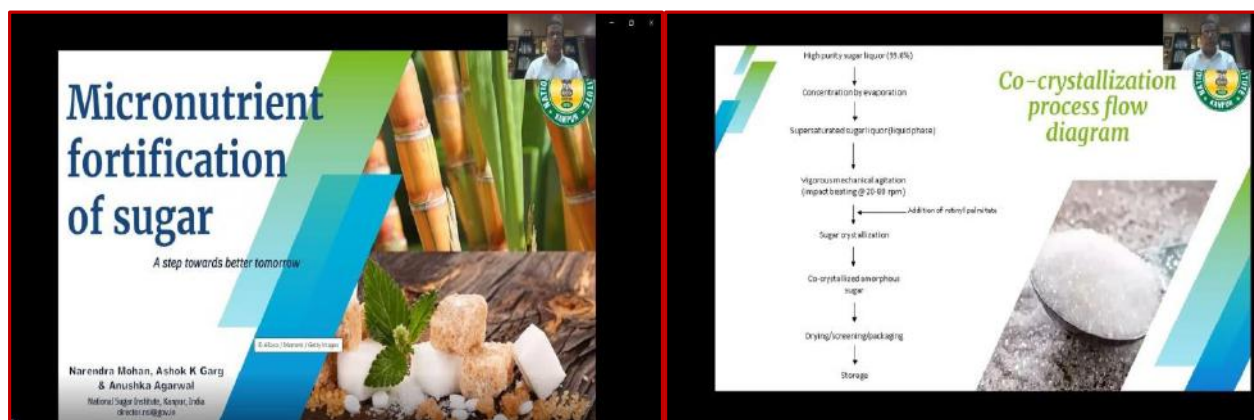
Micronutrient fortification of sugar

A step towards better tomorrow

Narendra Mohan, Ashok K Garg & Anushka Agarwal

National Sugar Institute, Kanpur, India
director.nsi@gov.in

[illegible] / Getty Images

High purity sugar liquor (99.8%)

Concentration by evaporation

Supersaturated sugar liquor (liquid phase)

Vigorous mechanical agitation (impact beating @ 20-90 rpm)

Addition of retinyl palmitate

Sugar crystallization

Co-crystallized amorphous sugar

Drying/screening/packaging

Storage

Co-crystallization process flow diagram